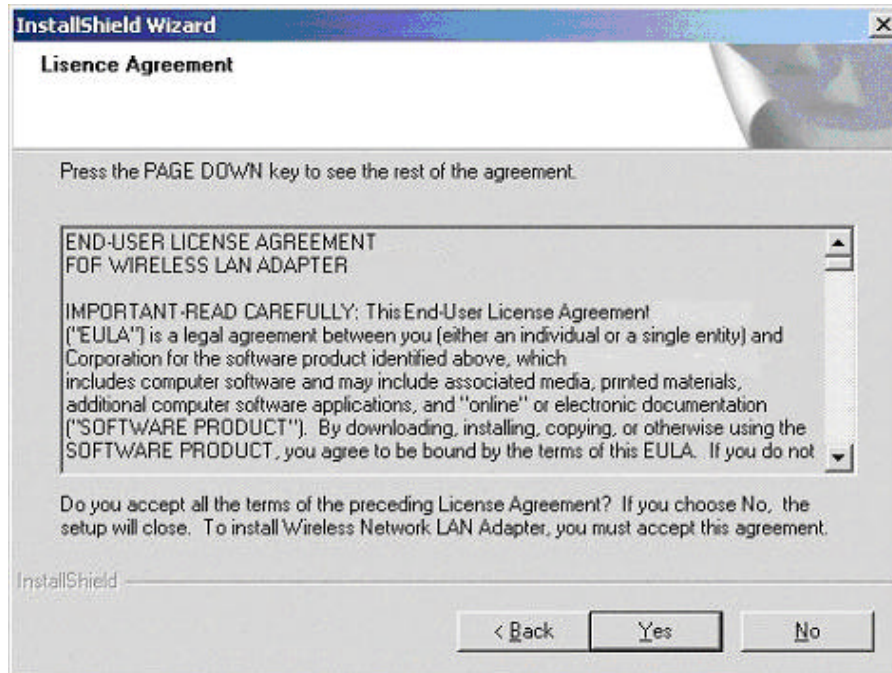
InstallShield Wizard

Lisence Agreement

Press the PAGE DOWN key to see the rest of the agreement.

END-USER LICENSE AGREEMENT
FOF WIRELESS LAN ADAPTER

IMPORTANT-READ CAREFULLY: This End-User License Agreement ("EULA") is a legal agreement between you (either an individual or a single entity) and Corporation for the software product identified above, which includes computer software and may include associated media, printed materials, additional computer software applications, and "online" or electronic documentation ("SOFTWARE PRODUCT"). By downloading, installing, copying, or otherwise using the SOFTWARE PRODUCT, you agree to be bound by the terms of this EULA. If you do not

Do you accept all the terms of the preceding License Agreement? If you choose No, the setup will close. To install Wireless Network LAN Adapter, you must accept this agreement.

InstallShield

< Back | Yes | No